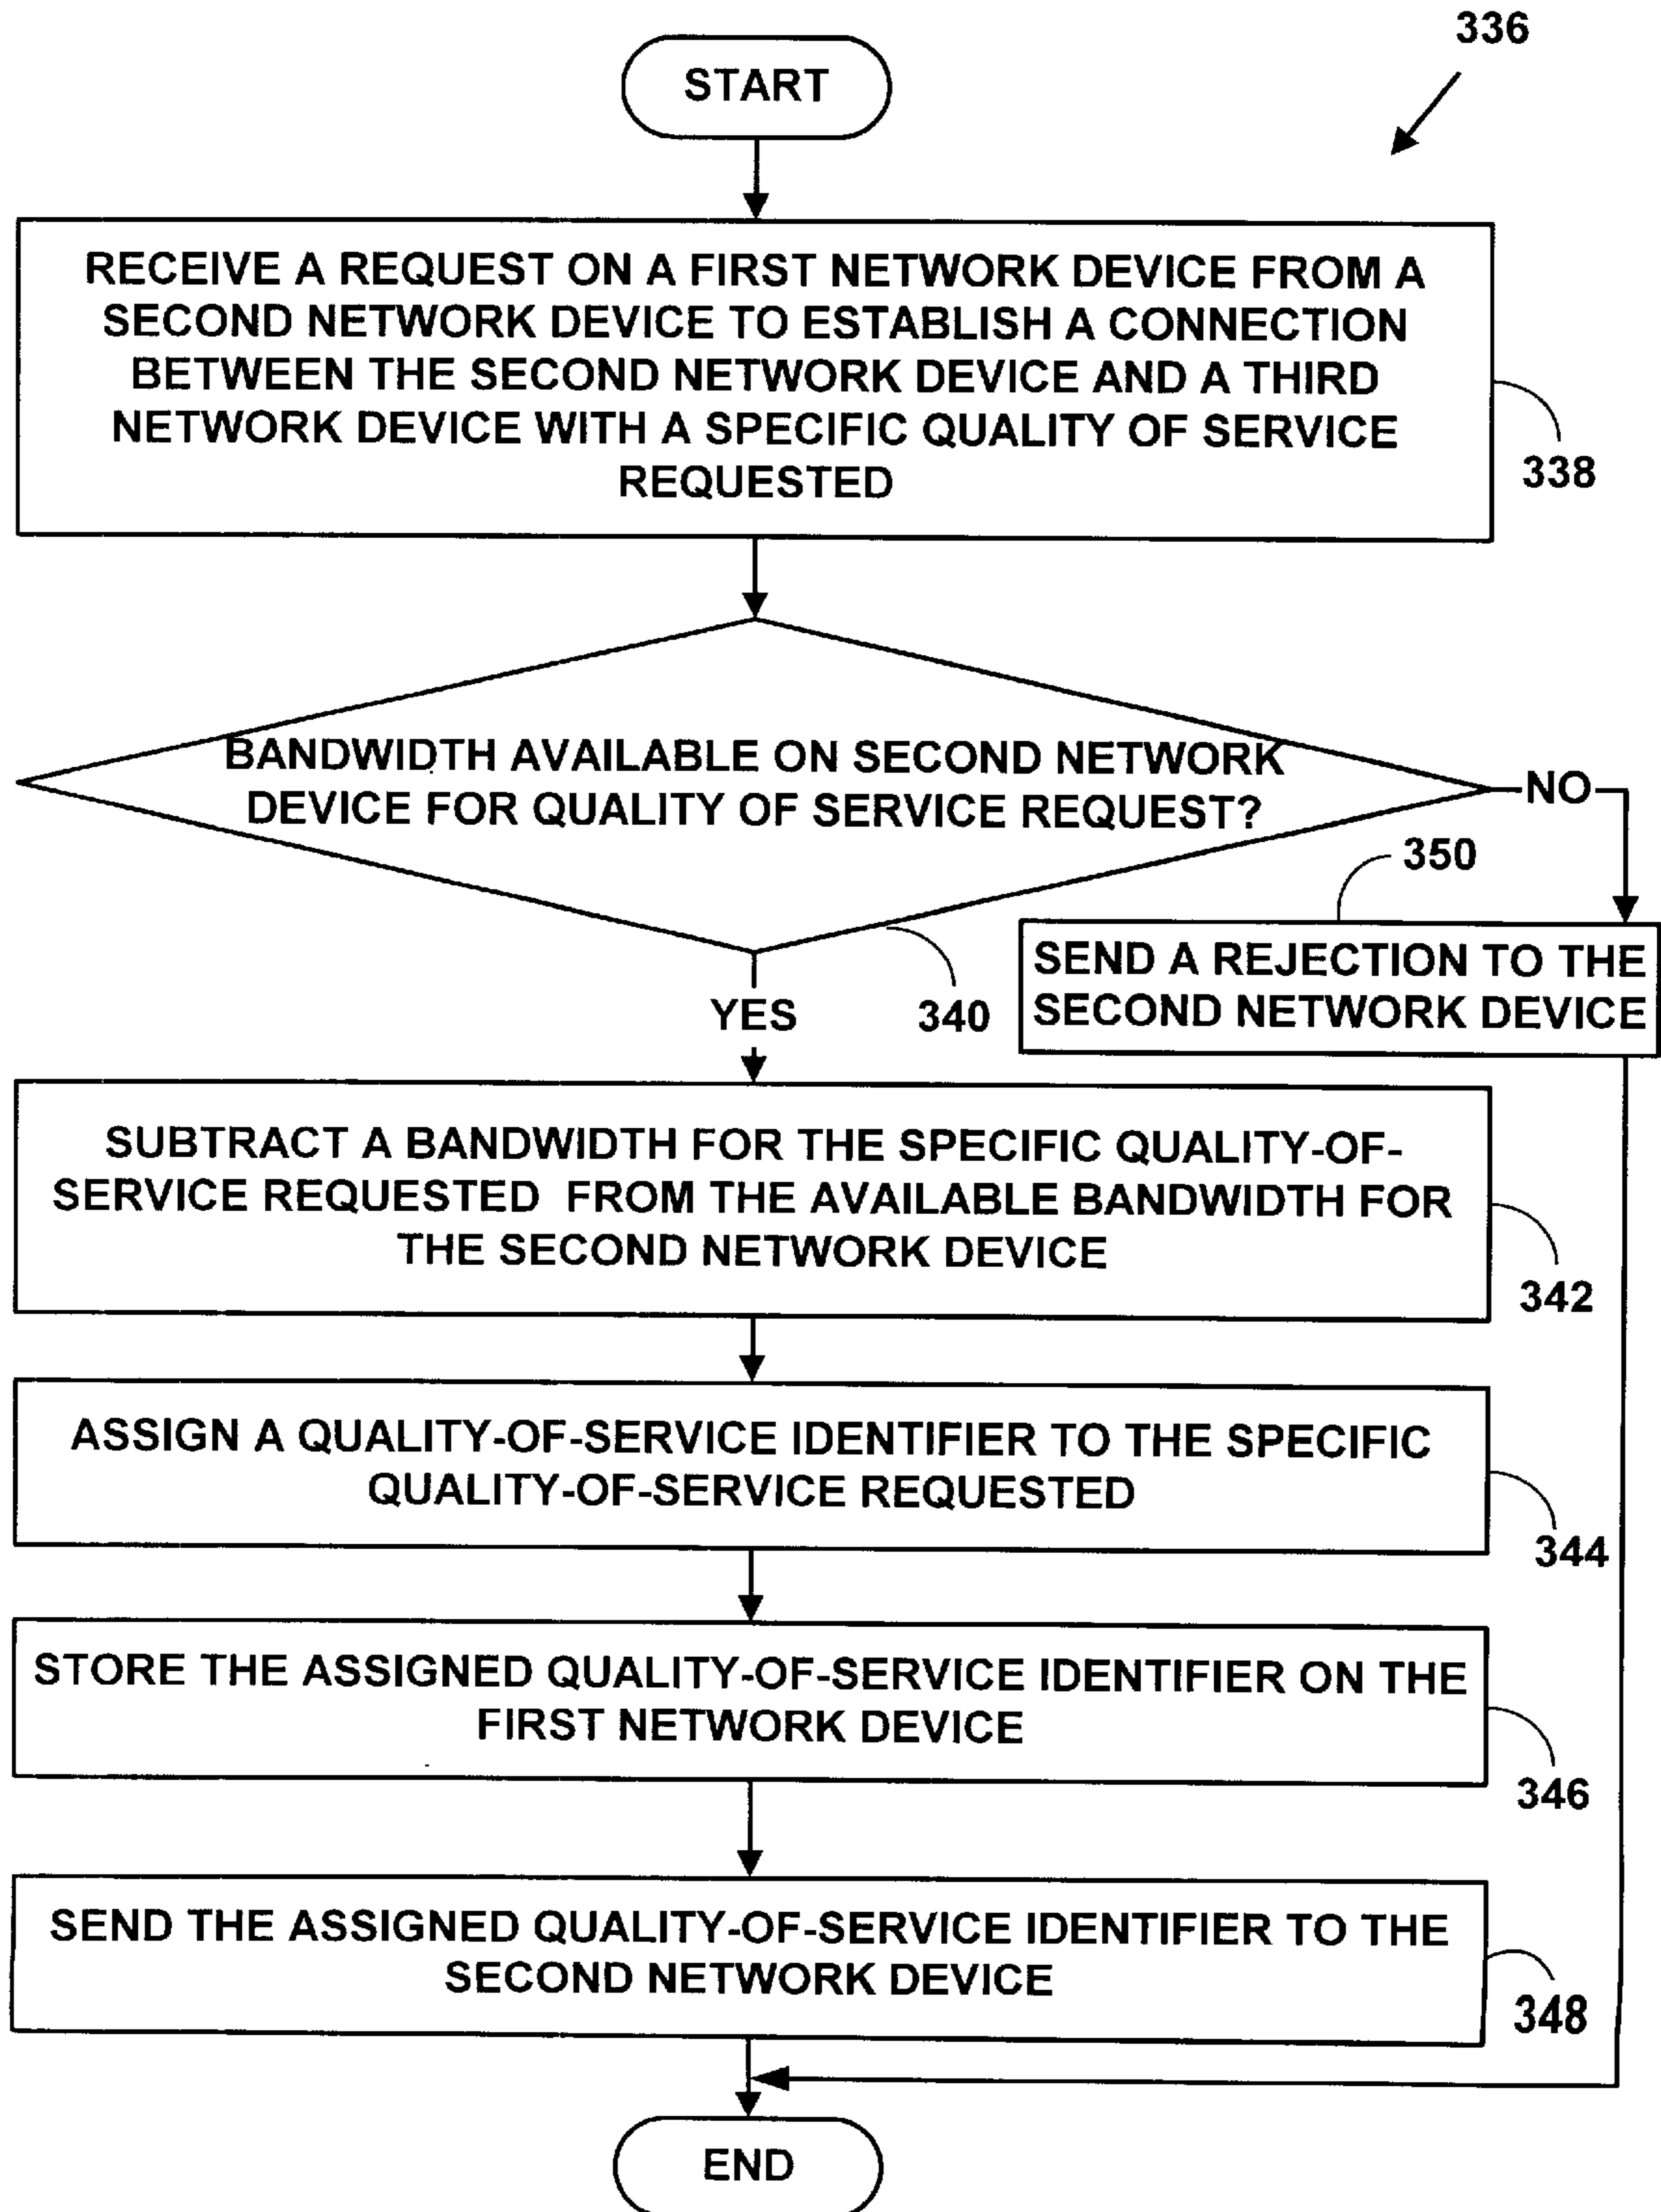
336

START

RECEIVE A REQUEST ON A FIRST NETWORK DEVICE FROM A SECOND NETWORK DEVICE TO ESTABLISH A CONNECTION BETWEEN THE SECOND NETWORK DEVICE AND A THIRD NETWORK DEVICE WITH A SPECIFIC QUALITY OF SERVICE REQUESTED

338

BANDWIDTH AVAILABLE ON SECOND NETWORK DEVICE FOR QUALITY OF SERVICE REQUEST?

NO

350

SEND A REJECTION TO THE SECOND NETWORK DEVICE

YES

340

SUBTRACT A BANDWIDTH FOR THE SPECIFIC QUALITY-OF-SERVICE REQUESTED FROM THE AVAILABLE BANDWIDTH FOR THE SECOND NETWORK DEVICE

342

ASSIGN A QUALITY-OF-SERVICE IDENTIFIER TO THE SPECIFIC QUALITY-OF-SERVICE REQUESTED

344

STORE THE ASSIGNED QUALITY-OF-SERVICE IDENTIFIER ON THE FIRST NETWORK DEVICE

346

SEND THE ASSIGNED QUALITY-OF-SERVICE IDENTIFIER TO THE SECOND NETWORK DEVICE

348

END